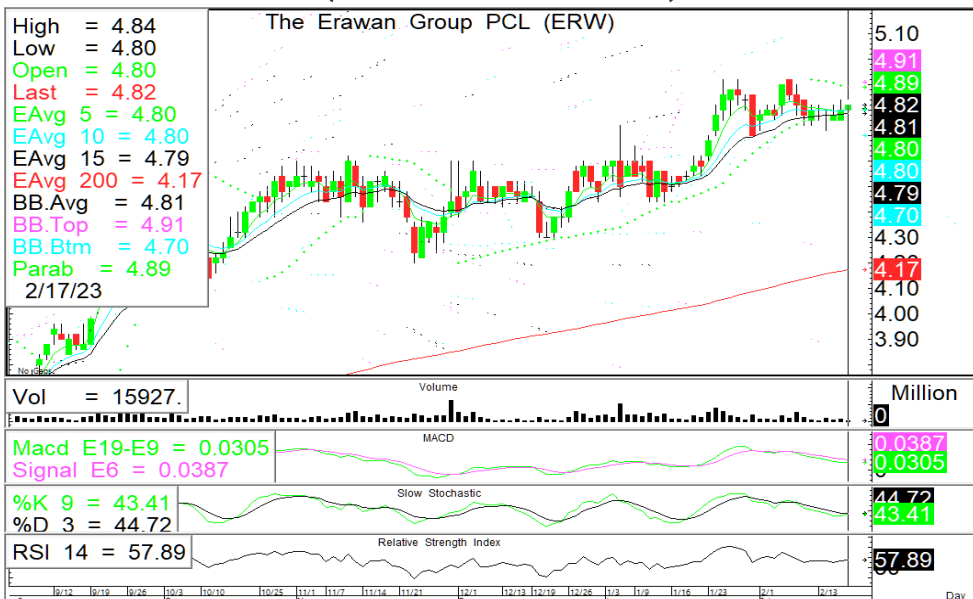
High = 4.84
Low = 4.80
Open = 4.80
Last = 4.82
EAvg 5 = 4.80
EAvg 10 = 4.80
EAvg 15 = 4.79
EAvg 200 = 4.17
BB.Avg = 4.81
BB.Top = 4.91
BB.Btm = 4.70
Parab = 4.89
2/17/23

The Erawan Group PCL (ERW)

5.10
4.91
4.89
4.82
4.81
4.80
4.80
4.79
4.70
4.30
4.17
4.10
4.00
3.90

No Gaps

Vol = 15927.
Volume
Million
0

Macd E19-E9 = 0.0305
Signal E6 = 0.0387
MACD
0.0387
0.0305

%K 9 = 43.41
%D 3 = 44.72
Slow Stochastic
44.72
43.41

RSI 14 = 57.89
Relative Strength Index
57.89

9/12 9/19 9/26 10/3 10/10 10/25 11/1 11/7 11/14 11/21 12/1 12/13 12/19 12/26 1/3 1/9 1/16 1/23 2/1 2/13 Day